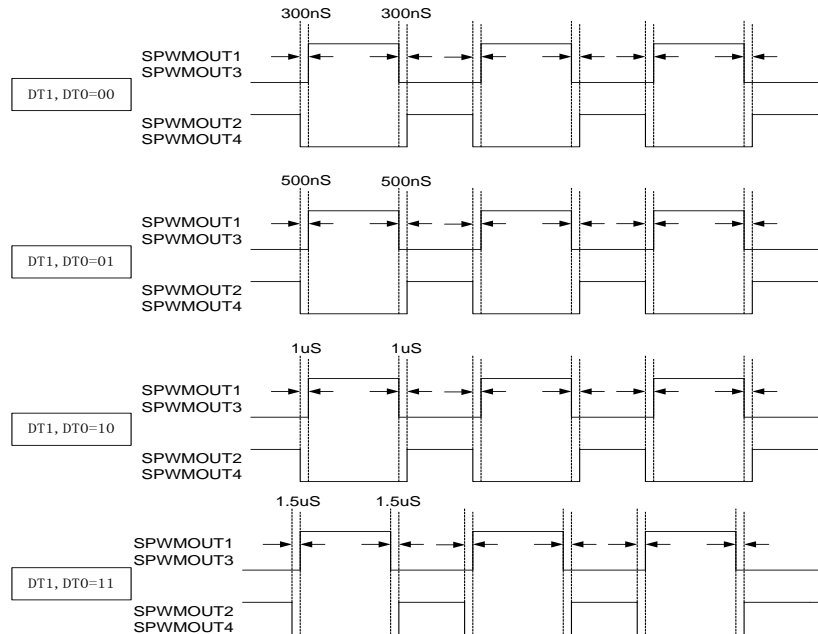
300nS 300nS

SPWMOUT1
SPWMOUT3

DT1, DT0=00

SPWMOUT2
SPWMOUT4

500nS 500nS

SPWMOUT1
SPWMOUT3

DT1, DT0=01

SPWMOUT2
SPWMOUT4

1uS 1uS

SPWMOUT1
SPWMOUT3

DT1, DT0=10

SPWMOUT2
SPWMOUT4

1.5uS 1.5uS

SPWMOUT1
SPWMOUT3

DT1, DT0=11

SPWMOUT2
SPWMOUT4